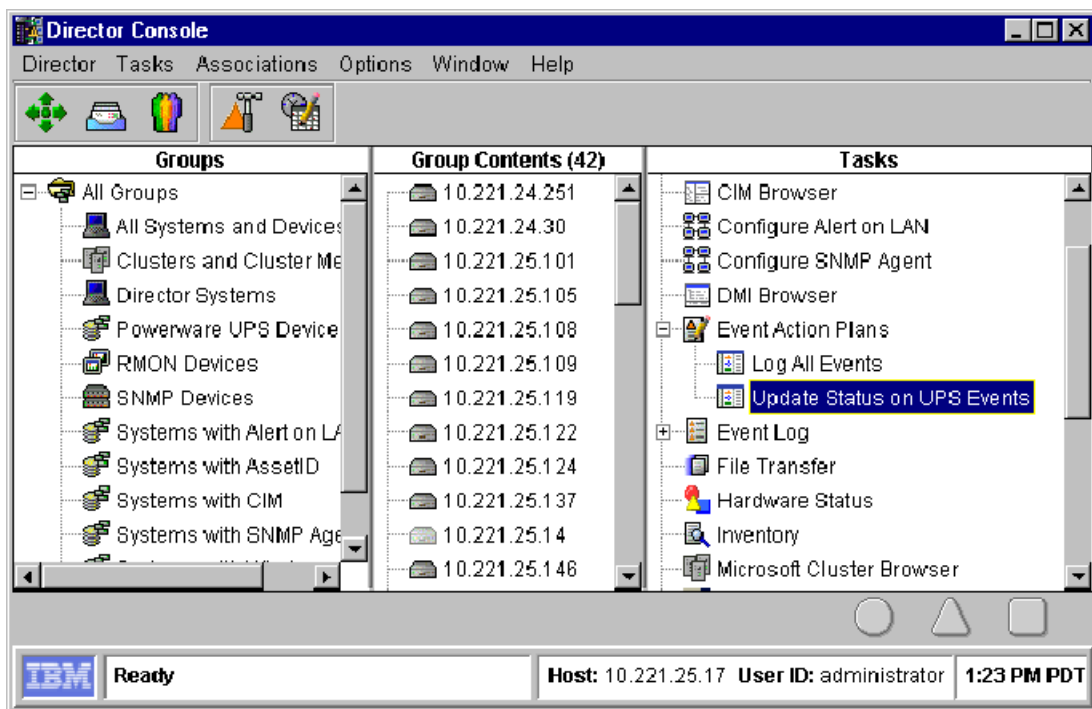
Director Console

Director Tasks Associations Options Window Help

Groups

All Groups
All Systems and Devices
Clusters and Cluster Me
Director Systems
Powerware UPS Device
RMON Devices
SNMP Devices
Systems with Alert on LA
Systems with AssetID
Systems with CIM
Systems with SNMP Age

Group Contents (42)

10.221.24.251
10.221.24.30
10.221.25.101
10.221.25.105
10.221.25.108
10.221.25.109
10.221.25.119
10.221.25.122
10.221.25.124
10.221.25.137
10.221.25.14
10.221.25.146

Tasks

CIM Browser
Configure Alert on LAN
Configure SNMP Agent
DMI Browser
Event Action Plans
Log All Events
Update Status on UPS Events
Event Log
File Transfer
Hardware Status
Inventory
Microsoft Cluster Browser

IBM Ready Host: 10.221.25.17 User ID: administrator 1:23 PM PDT